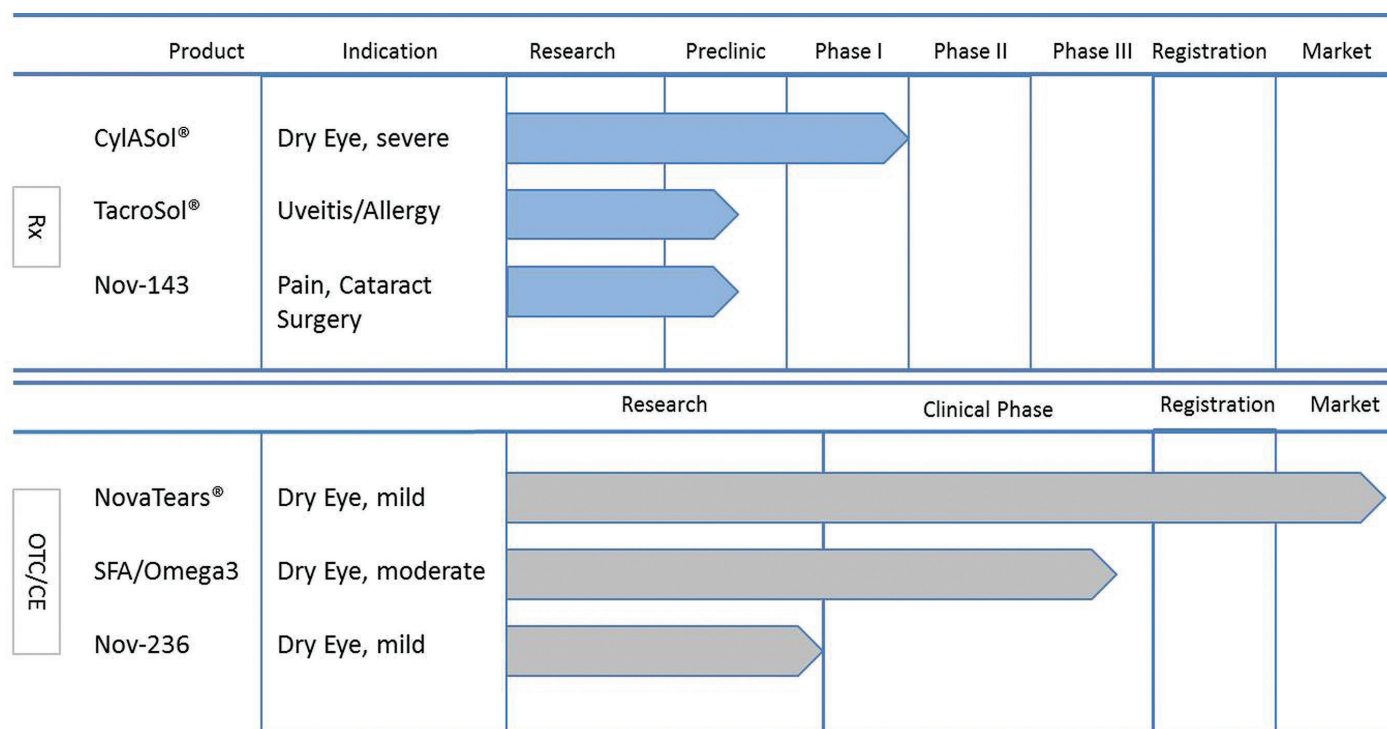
| | Product | Indication | Research | Preclinic | Phase I | Phase II | Phase III | Registration | Market |
|---|---|---|---|---|---|---|---|---|---|
| Rx | CylASol® | Dry Eye, severe | | | | | | | |
| | TacroSol® | Uveitis/Allergy | | | | | | | |
| | Nov-143 | Pain, Cataract Surgery | | | | | | | |

| | | | Research | Clinical Phase | Registration | Market |
|---|---|---|---|---|---|---|
| OTC/CE | NovaTears® | Dry Eye, mild | | | | |
| | SFA/Omega3 | Dry Eye, moderate | | | | |
| | Nov-236 | Dry Eye, mild | | | | |